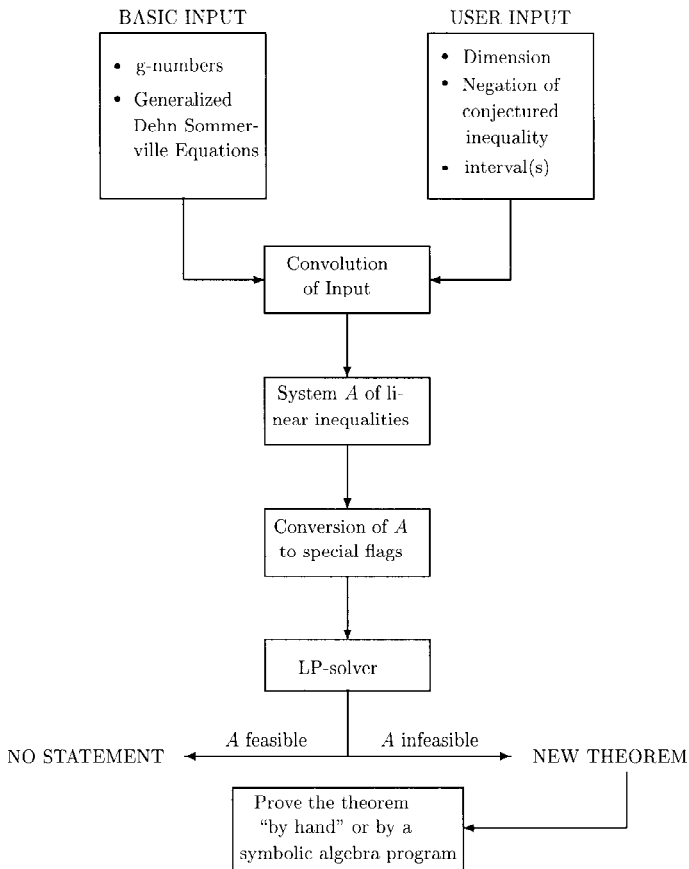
BASIC INPUT

- g-numbers
- Generalized Dehn Sommerville Equations

USER INPUT

- Dimension
- Negation of conjectured inequality
- interval(s)

Convolution of Input

System $A$ of linear inequalities

Conversion of $A$ to special flags

LP-solver

NO STATEMENT

$A$ feasible

$A$ infeasible

NEW THEOREM

Prove the theorem "by hand" or by a symbolic algebra program